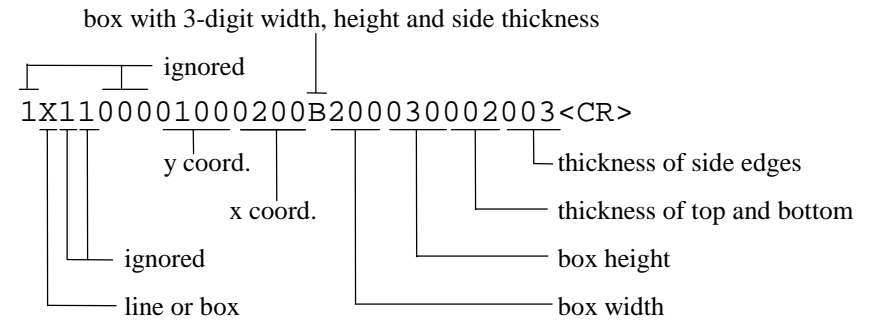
box with 3-digit width, height and side thickness

ignored

1X1100001000200B200030002003<CR>

y coord.

x coord.

thickness of side edges

thickness of top and bottom

ignored

box height

line or box

box width